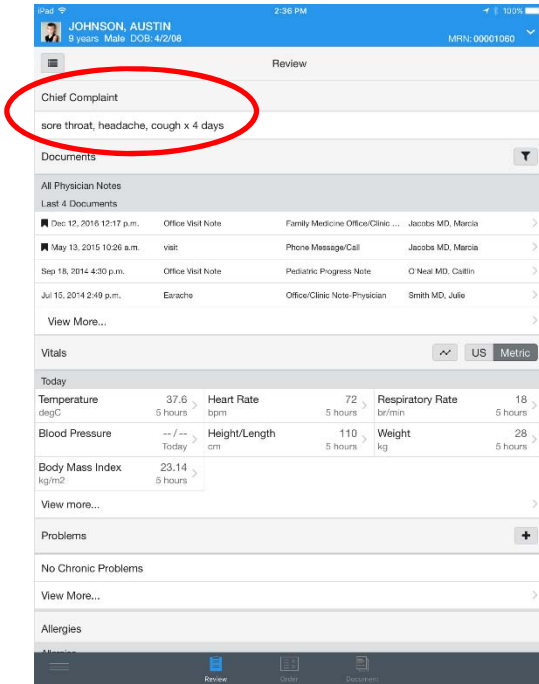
iPad 2:36 PM 100%

JOHNSON, AUSTIN
9 years Male DOB: 4/2/08
MRN: 00001060

Review

Chief Complaint

sore throat, headache, cough x 4 days

Documents

All Physician Notes
Last 4 Documents

| | | | |
|---|---|---|---|
| Dec 12, 2016 12:17 p.m. | Office Visit Note | Family Medicine Office/Clinic ... | Jacobs MD, Marcia |
| May 13, 2015 10:26 a.m. | visit | Phone Message/Call | Jacobs MD, Marcia |
| Sep 18, 2014 4:30 p.m. | Office Visit Note | Pediatric Progress Note | O'Neal MD, Caitlin |
| Jul 15, 2014 2:49 p.m. | Earache | Office/Clinic Note-Physician | Smith MD, Julie |

View More...

Vitals

US Metric

Today

| | | |
|---|---|---|
| Temperature 37.6 degC 5 hours | Heart Rate 72 bpm 5 hours | Respiratory Rate 18 br/min 5 hours |
| Blood Pressure --/-- Today | Height/Length 110 cm 5 hours | Weight 28 kg 5 hours |
| Body Mass Index 23.14 kg/m2 5 hours | | |

View more...

Problems

No Chronic Problems

View More...

Allergies

Allergies

Review Order Document